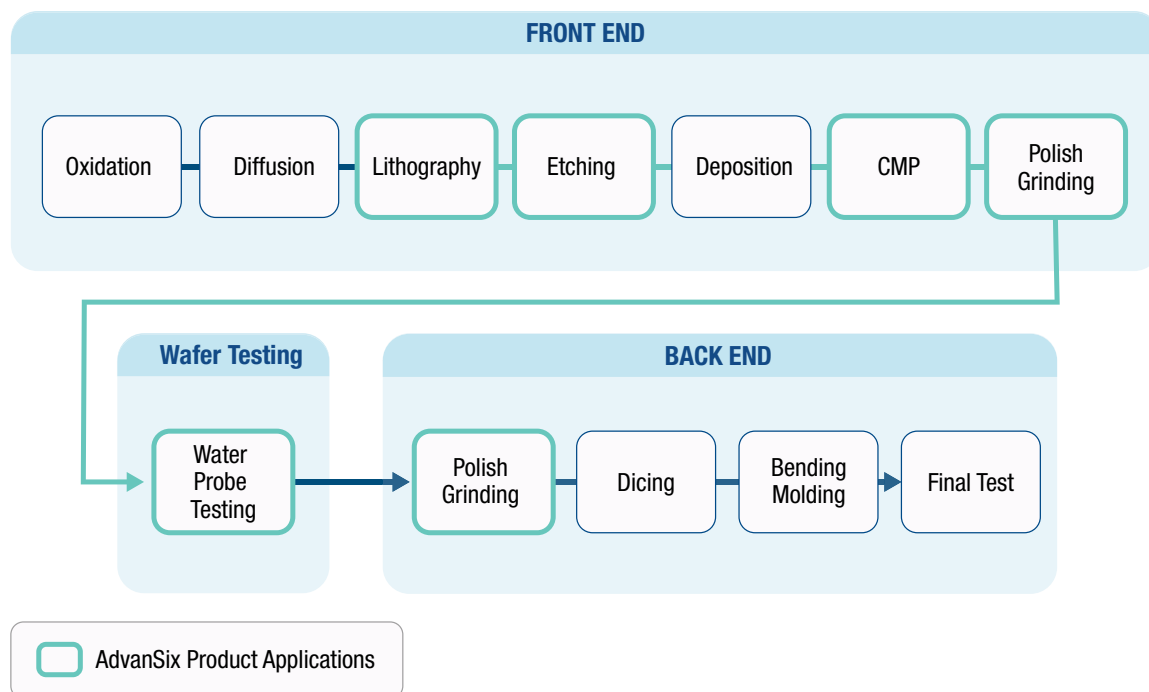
FRONT END

Oxidation

Diffusion

Lithography

Etching

Deposition

CMP

Polish Grinding

Wafer Testing

Water Probe Testing

BACK END

Polish Grinding

Dicing

Bending Molding

Final Test

AdvanSix Product Applications